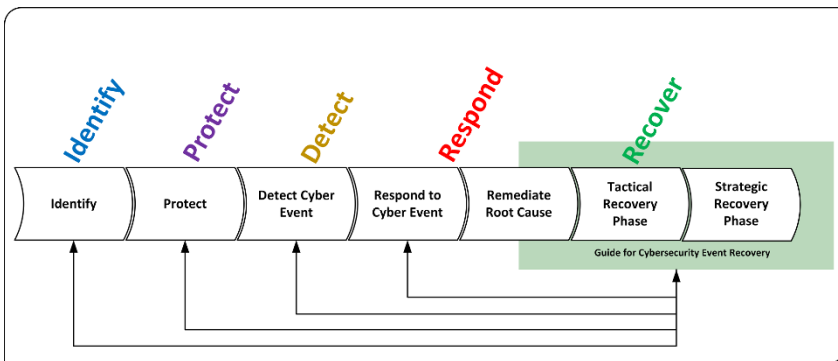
Identify

Protect

Detect

Respond

Recover

Identify

Protect

Detect Cyber Event

Respond to Cyber Event

Remediate Root Cause

Tactical Recovery Phase

Strategic Recovery Phase

Guide for Cybersecurity Event Recovery